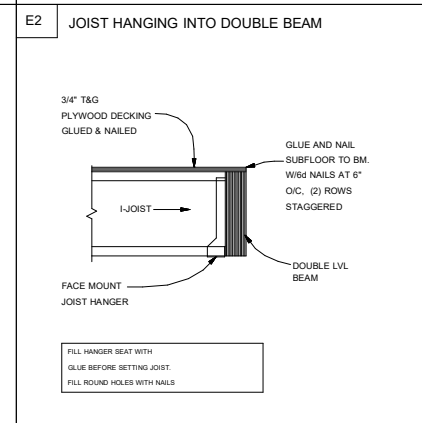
E2

JOIST HANGING INTO DOUBLE BEAM

3/4" T&G
PLYWOOD DECKING
GLUED & NAILED

GLUE AND NAIL
SUBFLOOR TO BM.
W/6d NAILS AT 6"
O/C, (2) ROWS
STAGGERED

I-JOIST

DOUBLE LVL
BEAM

FACE MOUNT
JOIST HANGER

FILL HANGER SEAT WITH
GLUE BEFORE SETTING JOIST.
FILL ROUND HOLES WITH NAILS